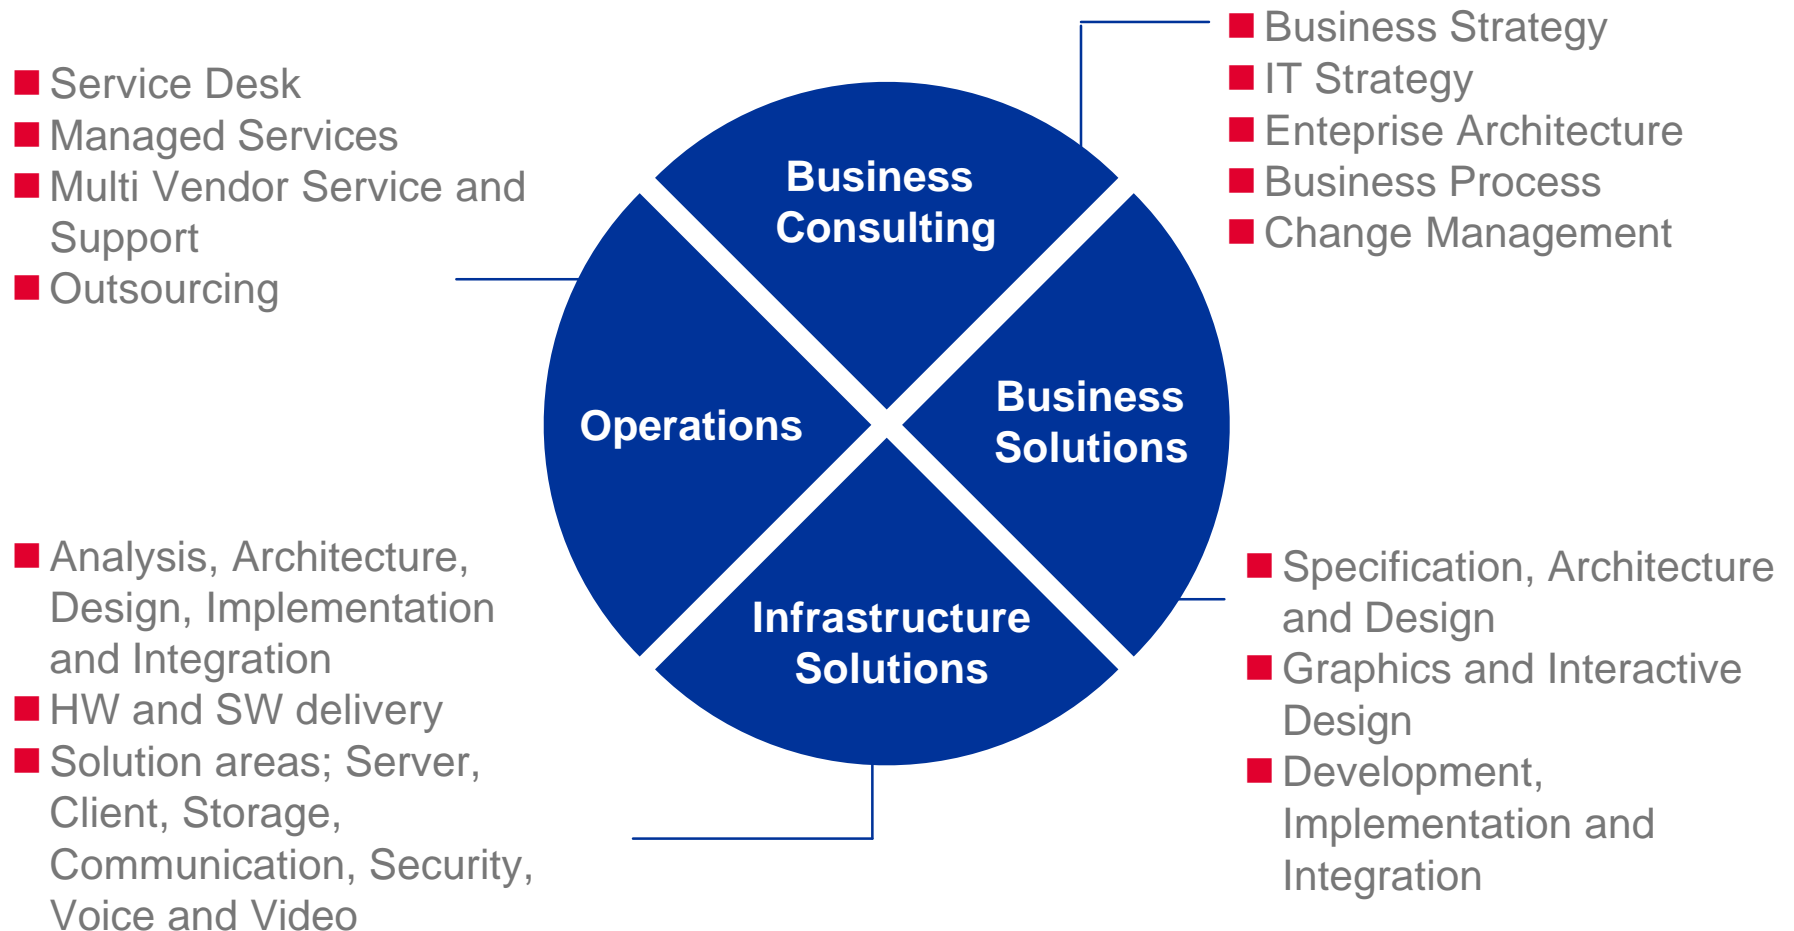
Business Strategy
IT Strategy
Enteprise Architecture
Business Process
Change Management

Service Desk
Managed Services
Multi Vendor Service and Support
Outsourcing

Business Consulting

Operations

Business Solutions

Infrastructure Solutions

Analysis, Architecture, Design, Implementation and Integration
HW and SW delivery
Solution areas; Server, Client, Storage, Communication, Security, Voice and Video

Specification, Architecture and Design
Graphics and Interactive Design
Development, Implementation and Integration